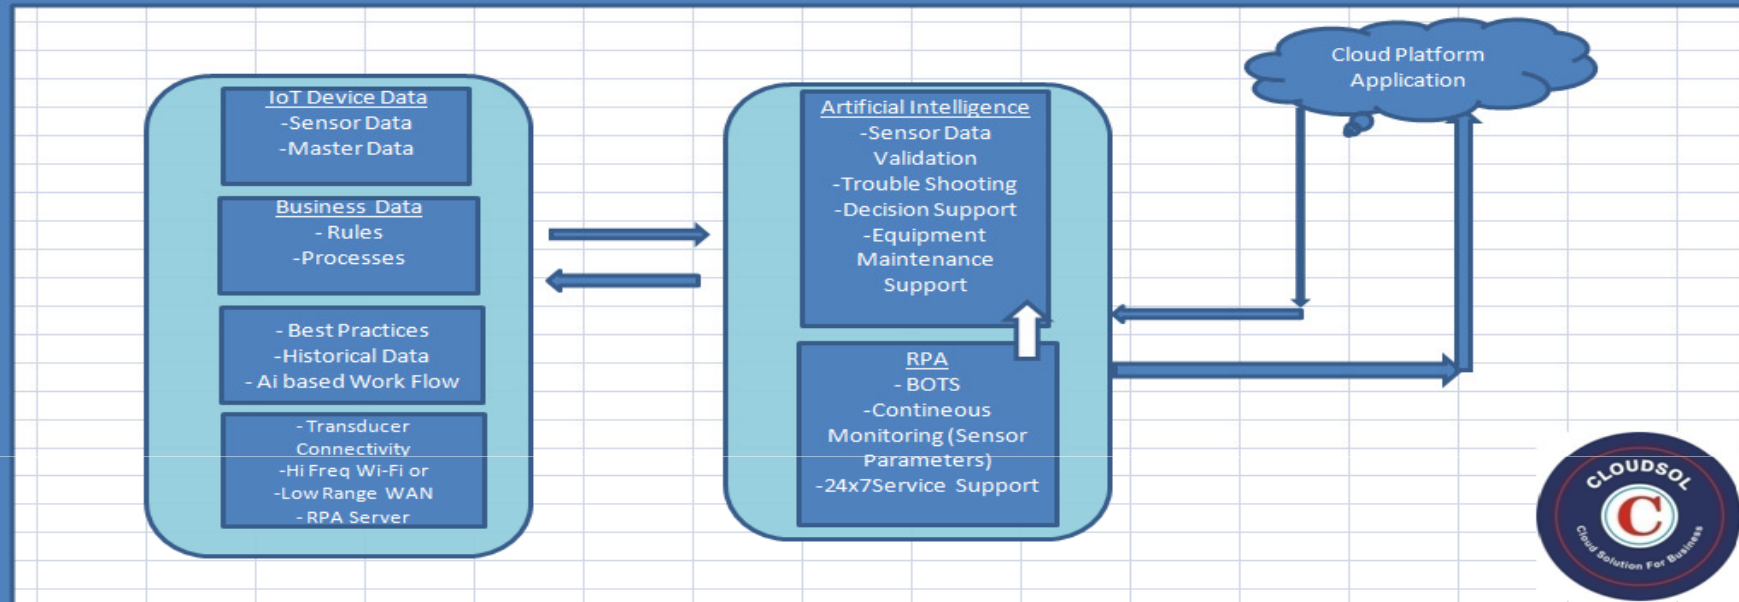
IoT Device Data
-Sensor Data
-Master Data

Business Data
- Rules
-Processes

- Best Practices
-Historical Data
- Ai based Work Flow

- Transducer Connectivity
-Hi Freq Wi-Fi or
-Low Range WAN
- RPA Server

Artificial Intelligence
-Sensor Data Validation
-Trouble Shooting
-Decision Support
-Equipment Maintenance Support

RPA
- BOTS
-Contineous Monitoring (Sensor Parameters)
-24x7Service Support

Cloud Platform Application

CLOUDSOL
C
Cloud Solution For Business